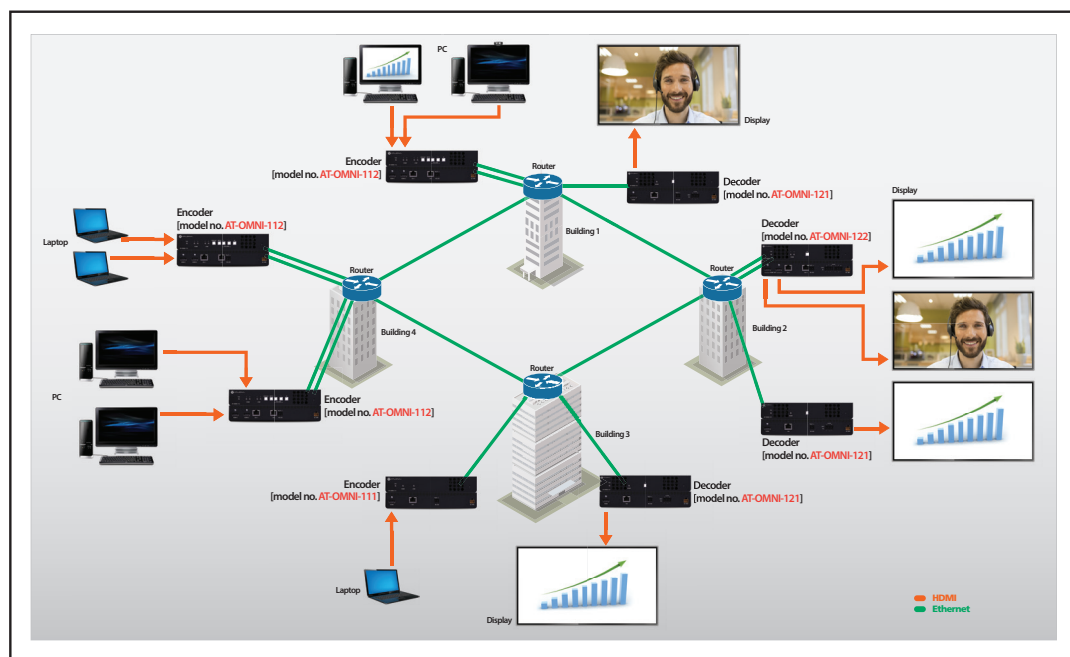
PC

Display

Encoder
[model no. AT-OMNI-112]

Router

Decoder
[model no. AT-OMNI-121]

Display

Encoder
[model no. AT-OMNI-112]

Laptop

Building 1

Decoder
[model no. AT-OMNI-122]

Router

Router

Building 4

Building 2

PC

Router

Encoder
[model no. AT-OMNI-112]

Building 3

Decoder
[model no. AT-OMNI-121]

Encoder
[model no. AT-OMNI-111]

Decoder
[model no. AT-OMNI-121]

Laptop

Display

HDMI
Ethernet